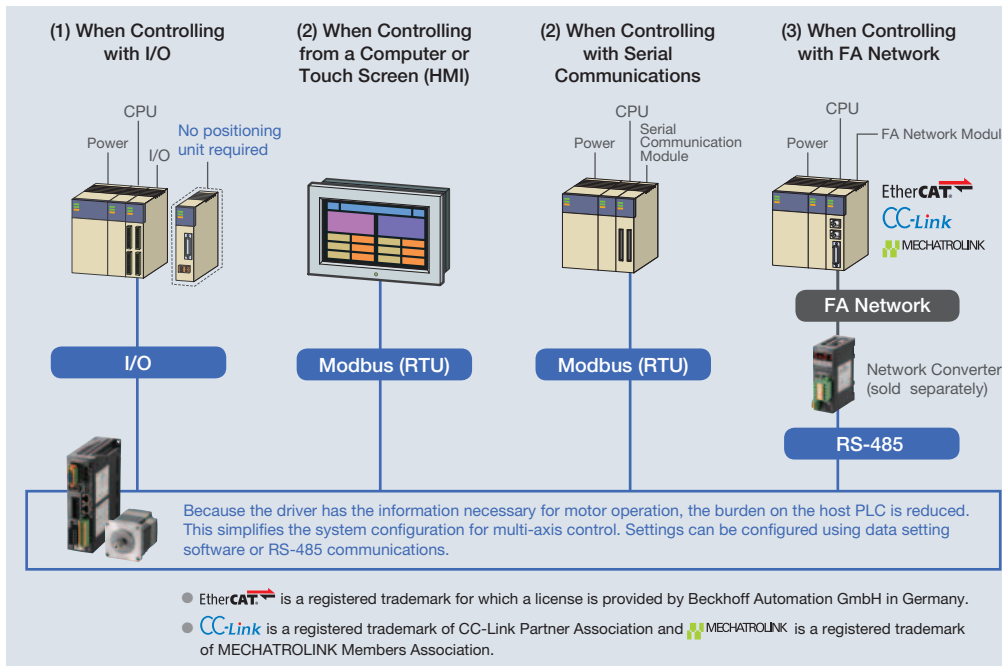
(1) When Controlling with I/O

(2) When Controlling from a Computer or Touch Screen (HMI)

(2) When Controlling with Serial Communications

(3) When Controlling with FA Network

CPU

Power

I/O

No positioning unit required

CPU

Power

Serial Communication Module

CPU

Power

FA Network Modul

EtherCAT

CC-Link

MECHATROLINK

FA Network

Network Converter (sold separately)

I/O

Modbus (RTU)

Modbus (RTU)

RS-485

Because the driver has the information necessary for motor operation, the burden on the host PLC is reduced. This simplifies the system configuration for multi-axis control. Settings can be configured using data setting software or RS-485 communications.

● EtherCAT is a registered trademark for which a license is provided by Beckhoff Automation GmbH in Germany.

● CC-Link is a registered trademark of CC-Link Partner Association and MECHATROLINK is a registered trademark of MECHATROLINK Members Association.